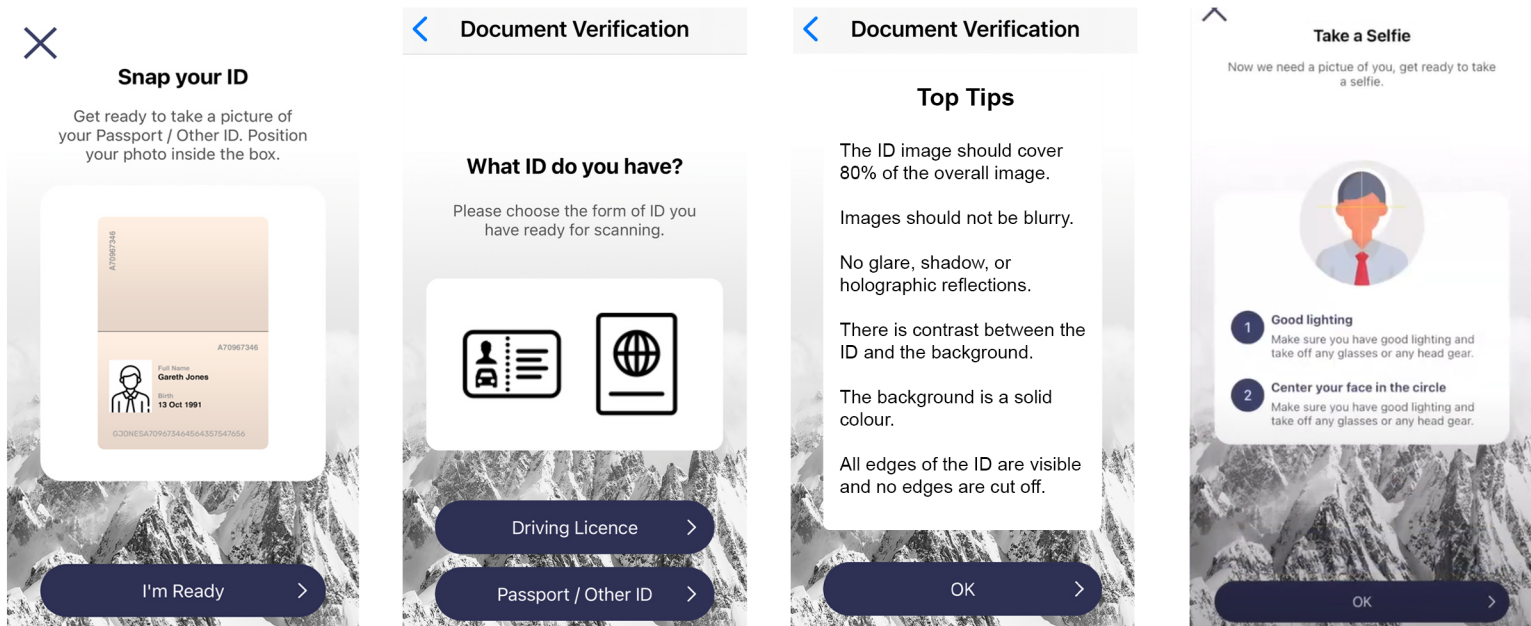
Snap your ID

Get ready to take a picture of your Passport / Other ID. Position your photo inside the box.

A70967346

A70967346

Full Name
Gareth Jones

Birth
13 Oct 1991

GJONESA70967346456435754765 6

I'm Ready

Document Verification

What ID do you have?

Please choose the form of ID you have ready for scanning.

Driving Licence

Passport / Other ID

Document Verification

Top Tips

The ID image should cover 80% of the overall image.

Images should not be blurry.

No glare, shadow, or holographic reflections.

There is contrast between the ID and the background.

The background is a solid colour.

All edges of the ID are visible and no edges are cut off.

OK

Take a Selfie

Now we need a pictue of you, get ready to take a selfie.

1 Good lighting
Make sure you have good lighting and take off any glasses or any head gear.

2 Center your face in the circle
Make sure you have good lighting and take off any glasses or any head gear.

OK